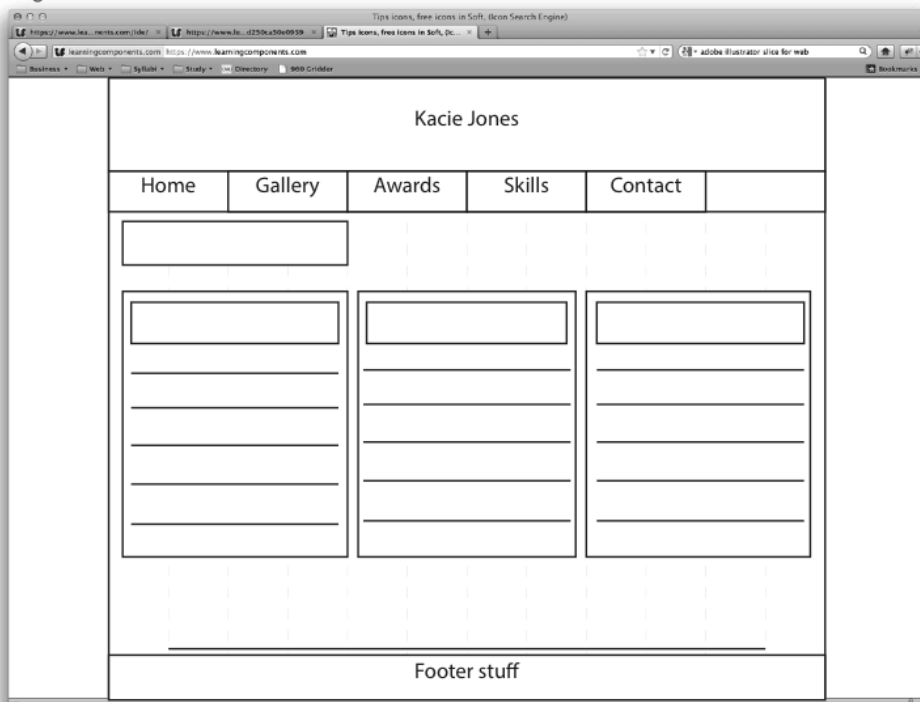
Tips icons, free icons in Soft, (Icon Search Engine)

https://www.lea...nents.com/ide/ | https://www.lc...d250ca50e0939 | Tips icons, free icons in Soft, (Ic... | +

learningcomponents.com https://www.learningcomponents.com

adobe illustrator slice for web

Business | Web | Syllabi | Study | Directory | 960 Gridder | Bookmarks

Kacie Jones

| Home | Gallery | Awards | Skills | Contact |
|---|---|---|---|---|

Footer stuff